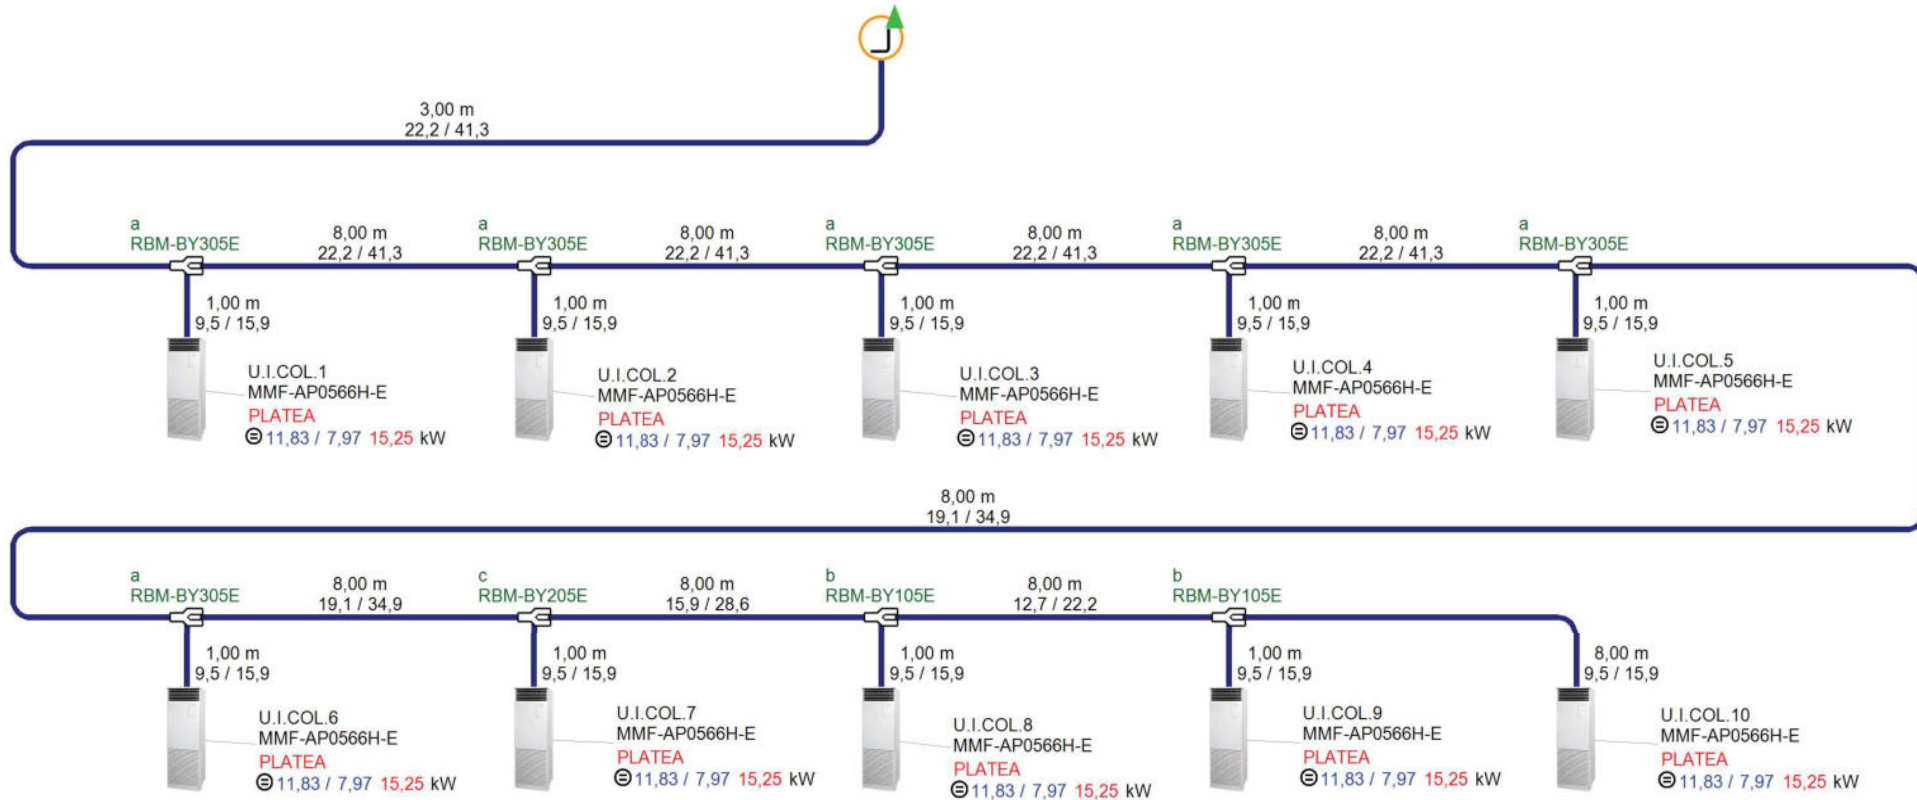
3,00 m
22,2 / 41,3

a
RBM-BY305E

8,00 m
22,2 / 41,3

a
RBM-BY305E

8,00 m
22,2 / 41,3

a
RBM-BY305E

8,00 m
22,2 / 41,3

a
RBM-BY305E

8,00 m
22,2 / 41,3

a
RBM-BY305E

1,00 m
9,5 / 15,9

1,00 m
9,5 / 15,9

1,00 m
9,5 / 15,9

1,00 m
9,5 / 15,9

1,00 m
9,5 / 15,9

U.I.COL.1
MMF-AP0566H-E
PLATEA
⊜ 11,83 / 7,97 15,25 kW

U.I.COL.2
MMF-AP0566H-E
PLATEA
⊜ 11,83 / 7,97 15,25 kW

U.I.COL.3
MMF-AP0566H-E
PLATEA
⊜ 11,83 / 7,97 15,25 kW

U.I.COL.4
MMF-AP0566H-E
PLATEA
⊜ 11,83 / 7,97 15,25 kW

U.I.COL.5
MMF-AP0566H-E
PLATEA
⊜ 11,83 / 7,97 15,25 kW

8,00 m
19,1 / 34,9

a
RBM-BY305E

8,00 m
19,1 / 34,9

c
RBM-BY205E

8,00 m
15,9 / 28,6

b
RBM-BY105E

8,00 m
12,7 / 22,2

b
RBM-BY105E

1,00 m
9,5 / 15,9

1,00 m
9,5 / 15,9

1,00 m
9,5 / 15,9

1,00 m
9,5 / 15,9

8,00 m
9,5 / 15,9

U.I.COL.6
MMF-AP0566H-E
PLATEA
⊜ 11,83 / 7,97 15,25 kW

U.I.COL.7
MMF-AP0566H-E
PLATEA
⊜ 11,83 / 7,97 15,25 kW

U.I.COL.8
MMF-AP0566H-E
PLATEA
⊜ 11,83 / 7,97 15,25 kW

U.I.COL.9
MMF-AP0566H-E
PLATEA
⊜ 11,83 / 7,97 15,25 kW

U.I.COL.10
MMF-AP0566H-E
PLATEA
⊜ 11,83 / 7,97 15,25 kW